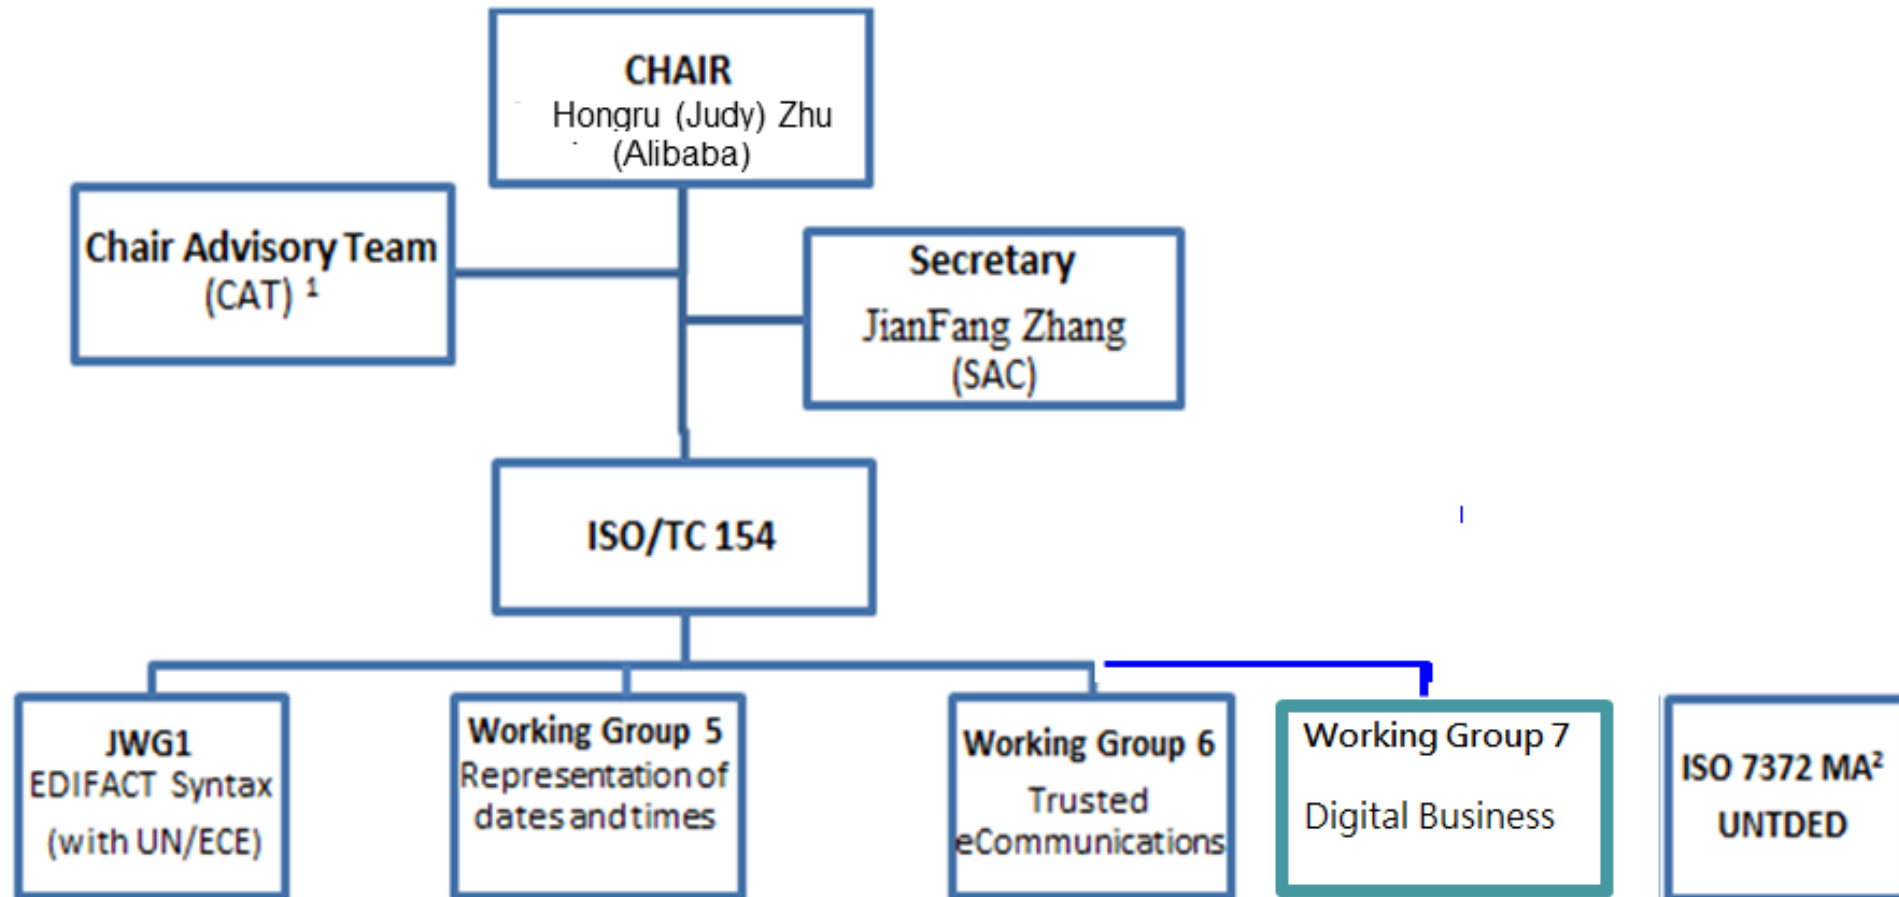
CHAIR
Hongru (Judy) Zhu
(Alibaba)

Chair Advisory Team
(CAT) $^1$

Secretary
JianFang Zhang
(SAC)

ISO/TC 154

JWG1
EDIFACT Syntax
(with UN/ECE)

Working Group 5
Representation of dates and times

Working Group 6
Trusted eCommunications

Working Group 7
Digital Business

ISO 7372 MA$^2$
UNTDED